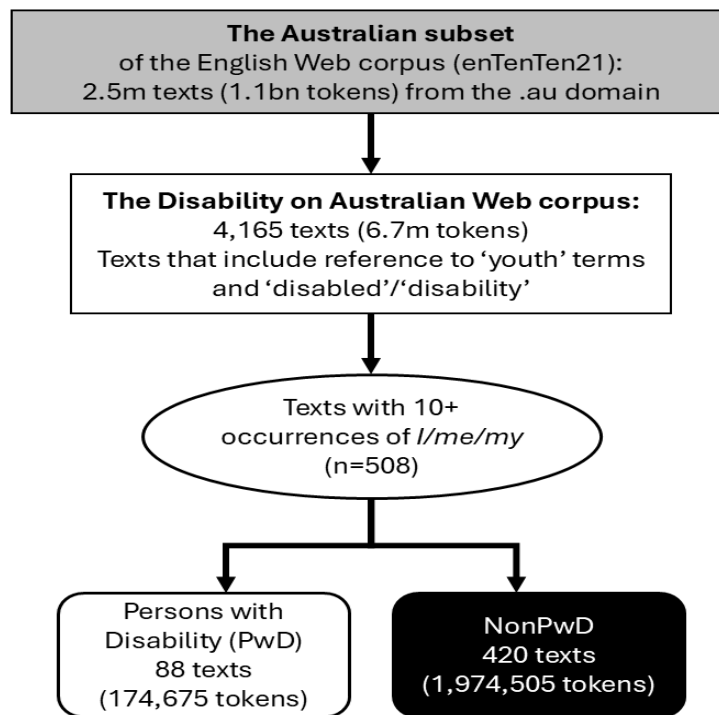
**The Australian subset**
of the English Web corpus (enTenTen21):
2.5m texts (1.1bn tokens) from the .au domain

**The Disability on Australian Web corpus:**
4,165 texts (6.7m tokens)
Texts that include reference to 'youth' terms and 'disabled'/'disability'

Texts with 10+ occurrences of *I/me/my* (n=508)

Persons with Disability (PwD)
88 texts
(174,675 tokens)

NonPwD
420 texts
(1,974,505 tokens)